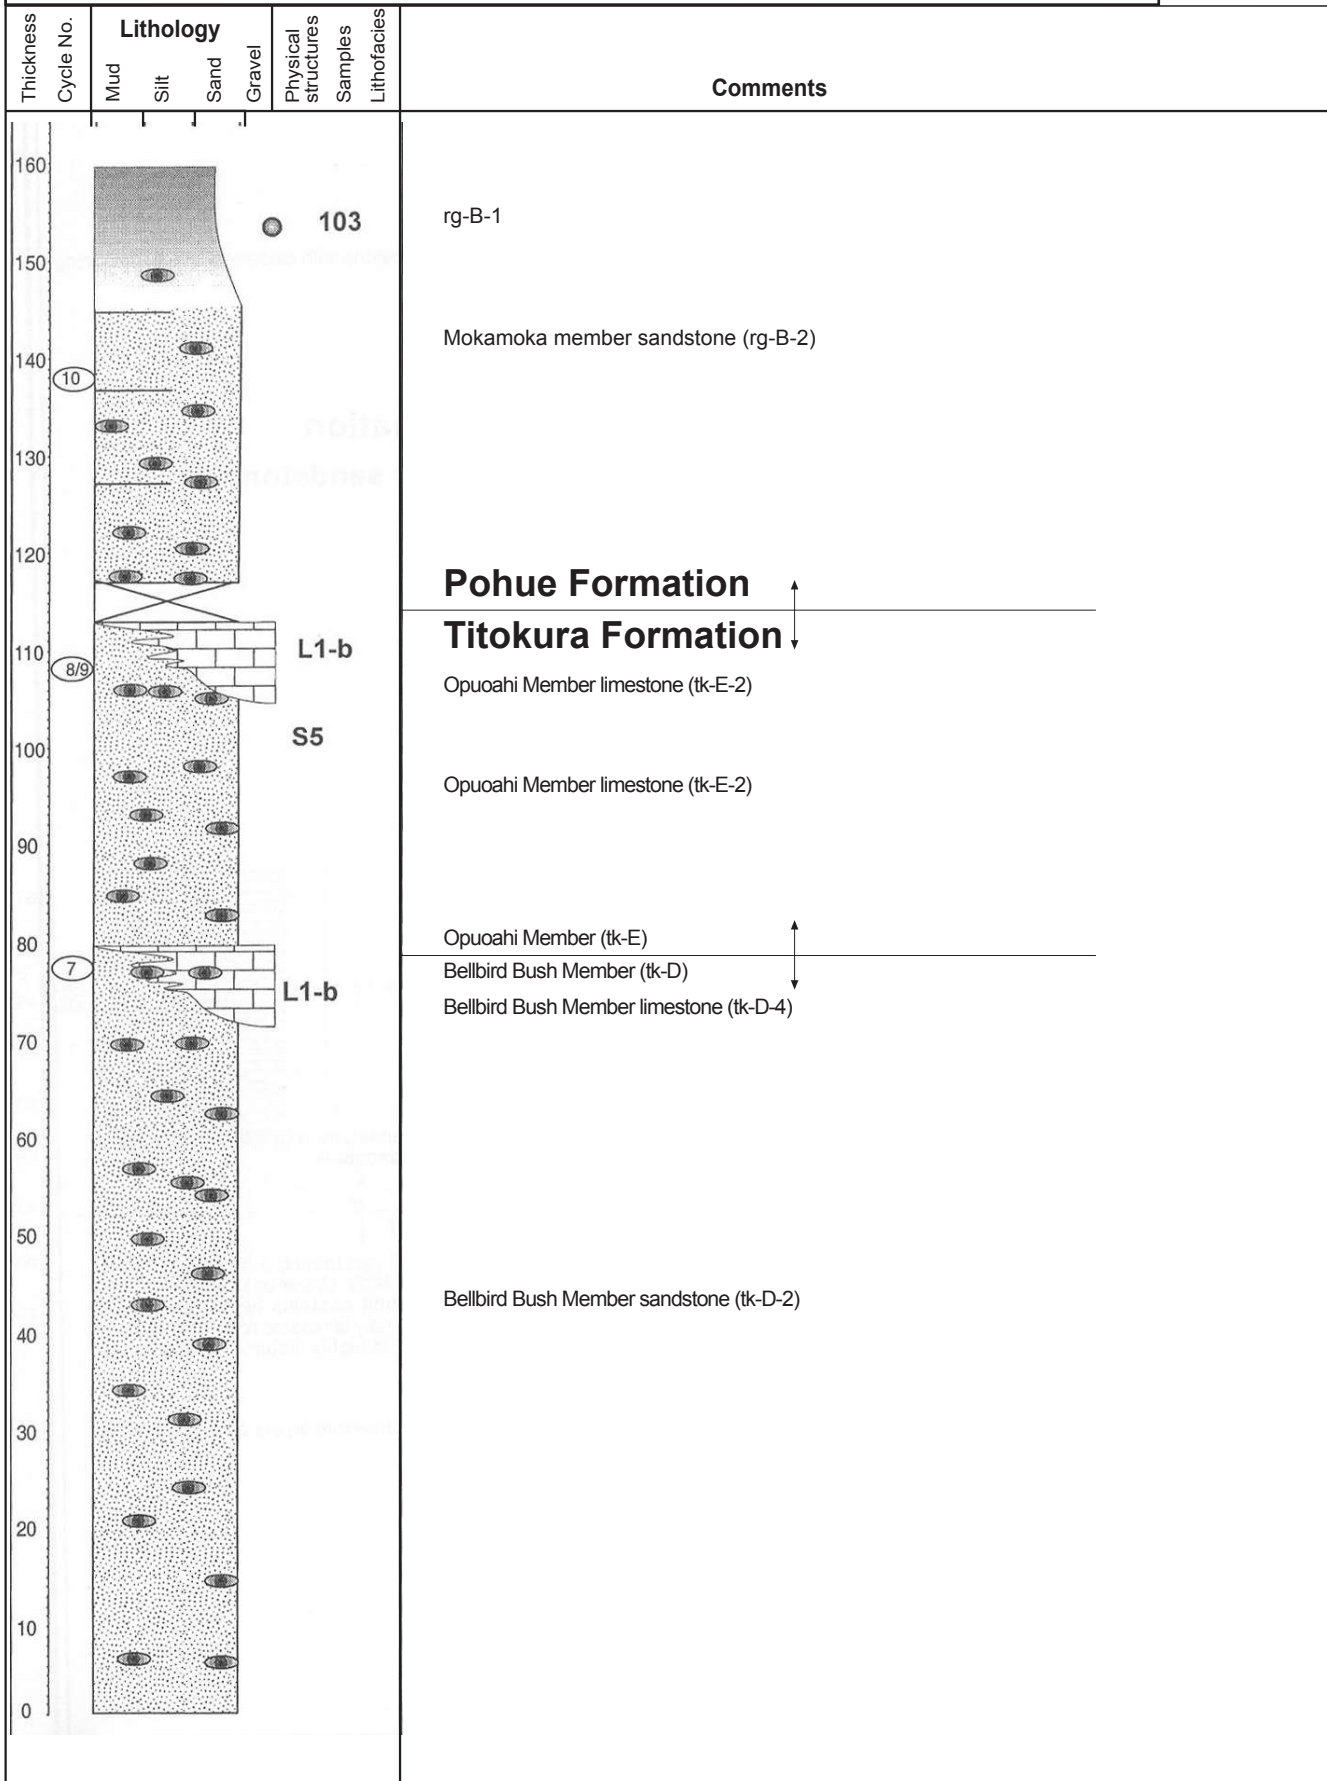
Thickness
Cycle No.
Lithology
Mud
Silt
Sand
Gravel
Physical structures
Samples
Lithofacies
Comments

160
150
140
130
120
110
100
90
80
70
60
50
40
30
20
10
0

10
8/9
7

103
L1-b
S5
L1-b

rg-B-1

Mokamoka member sandstone (rg-B-2)

Pohue Formation

Titokura Formation

Opuoahi Member limestone (tk-E-2)

Opuoahi Member limestone (tk-E-2)

Opuoahi Member (tk-E)

Bellbird Bush Member (tk-D)

Bellbird Bush Member limestone (tk-D-4)

Bellbird Bush Member sandstone (tk-D-2)